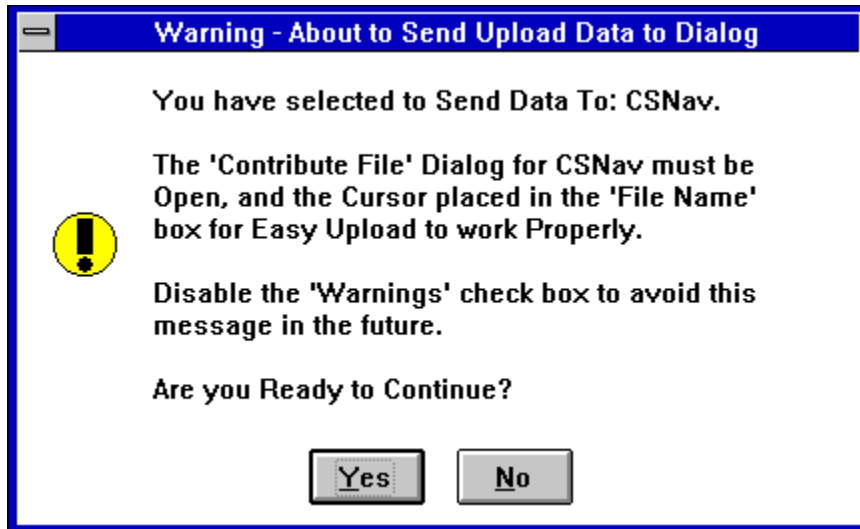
Warning - About to Send Upload Data to Dialog

You have selected to Send Data To: CSNav.

The 'Contribute File' Dialog for CSNav must be Open, and the Cursor placed in the 'File Name' box for Easy Upload to work Properly.

Disable the 'Warnings' check box to avoid this message in the future.

Are you Ready to Continue?

Yes

No